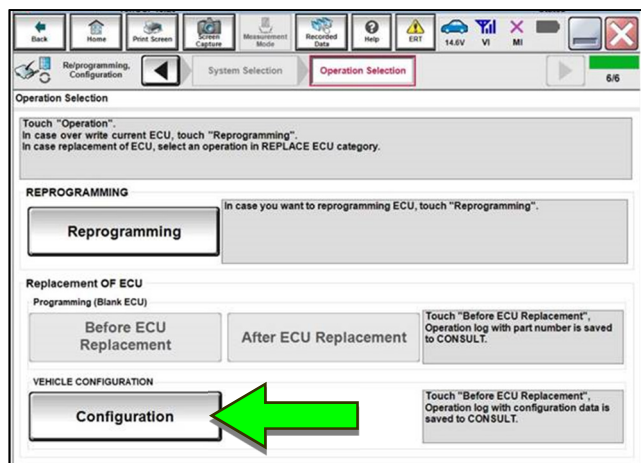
Back | Home | Print Screen | Screen Capture | Measurement Mode | Recorded Data | Help | ERT | 14.6V | VI | MI

Reprogramming, Configuration | System Selection | Operation Selection | 6/6

Operation Selection

Touch "Operation".
In case over write current ECU, touch "Reprogramming".
In case replacement of ECU, select an operation in REPLACE ECU category.

REPROGRAMMING

Reprogramming

In case you want to reprogramming ECU, touch "Reprogramming".

Replacement OF ECU

Programming (Blank ECU)

Before ECU Replacement

After ECU Replacement

Touch "Before ECU Replacement", Operation log with part number is saved to CONSULT.

VEHICLE CONFIGURATION

Configuration

Touch "Before ECU Replacement", Operation log with configuration data is saved to CONSULT.